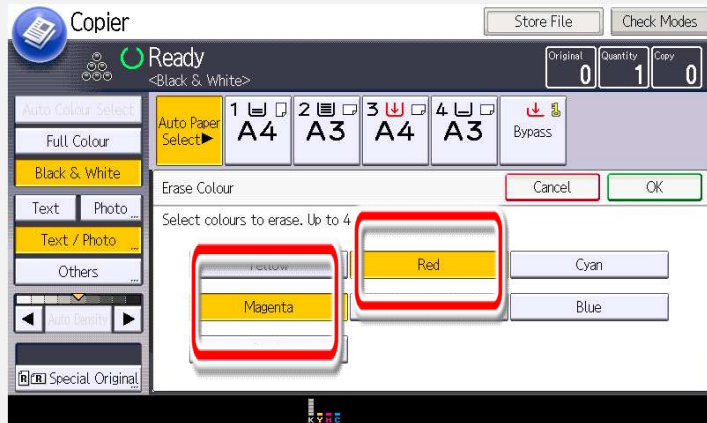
Copier

Store File

Check Modes

Ready
<Black & White>

Original
0

Quantity
1

Copy
0

Auto Colour Select

Full Colour

Black & White

Text

Photo

Text / Photo

Others

Auto Density

Special Original

Auto Paper Select▶

1 A4

2 A3

3 A4

4 A3

Bypass

Erase Colour

Cancel

OK

Select colours to erase. Up to 4

Yellow

Red

Cyan

Magenta

Blue

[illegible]